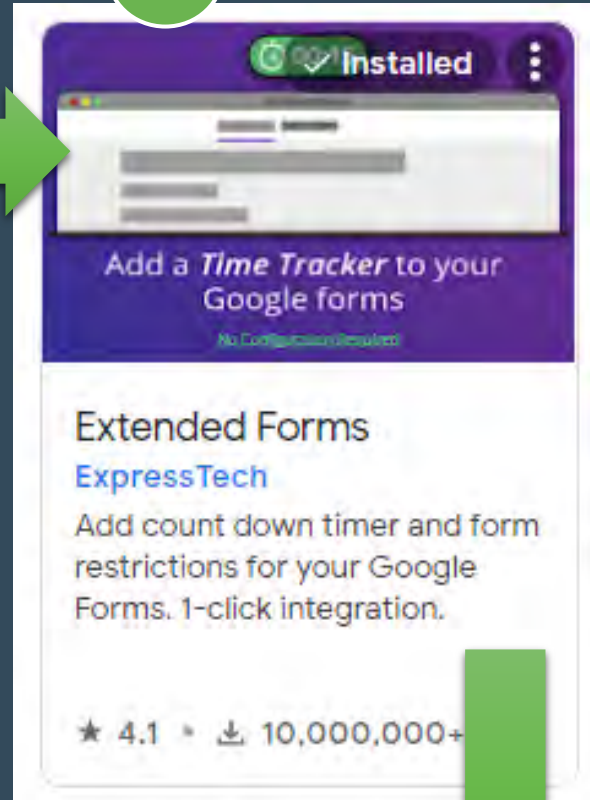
Installed

Add a *Time Tracker* to your Google forms

No Configuration Required

Extended Forms

ExpressTech

Add count down timer and form restrictions for your Google Forms. 1-click integration.

★ 4.1 • 10,000,000+